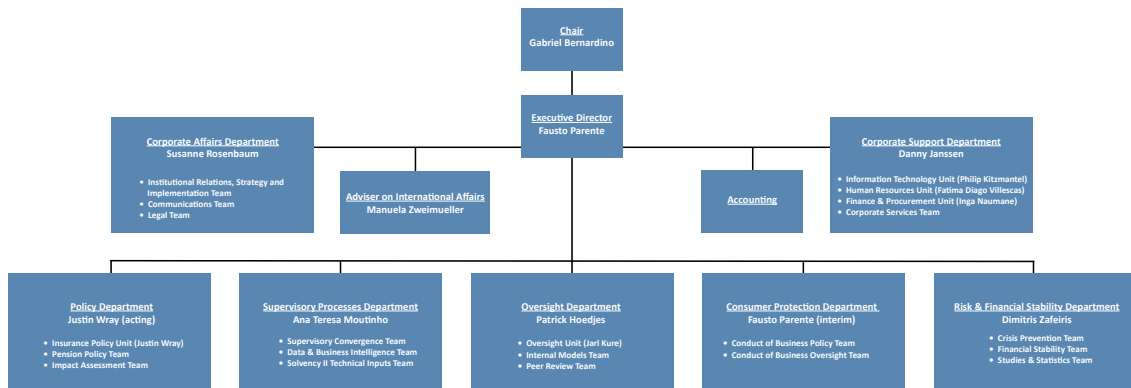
Chair
Gabriel Bernardino

Executive Director
Fausto Parente

Corporate Affairs Department
Susanne Rosenbaum

- Institutional Relations, Strategy and Implementation Team
- Communications Team
- Legal Team

Adviser on International Affairs
Manuela Zweimueller

Accounting

Corporate Support Department
Danny Janssen

- Information Technology Unit (Philip Kitzmantel)
- Human Resources Unit (Fatima Diago Villescas)
- Finance & Procurement Unit (Inga Naumane)
- Corporate Services Team

Policy Department
Justin Wray (acting)

- Insurance Policy Unit (Justin Wray)
- Pension Policy Team
- Impact Assessment Team

Supervisory Processes Department
Ana Teresa Moutinho

- Supervisory Convergence Team
- Data & Business Intelligence Team
- Solvency II Technical Inputs Team

Oversight Department
Patrick Hoedjes

- Oversight Unit (Jarl Kure)
- Internal Models Team
- Peer Review Team

Consumer Protection Department
Fausto Parente (interim)

- Conduct of Business Policy Team
- Conduct of Business Oversight Team

Risk & Financial Stability Department
Dimitris Zafeiris

- Crisis Prevention Team
- Financial Stability Team
- Studies & Statistics Team